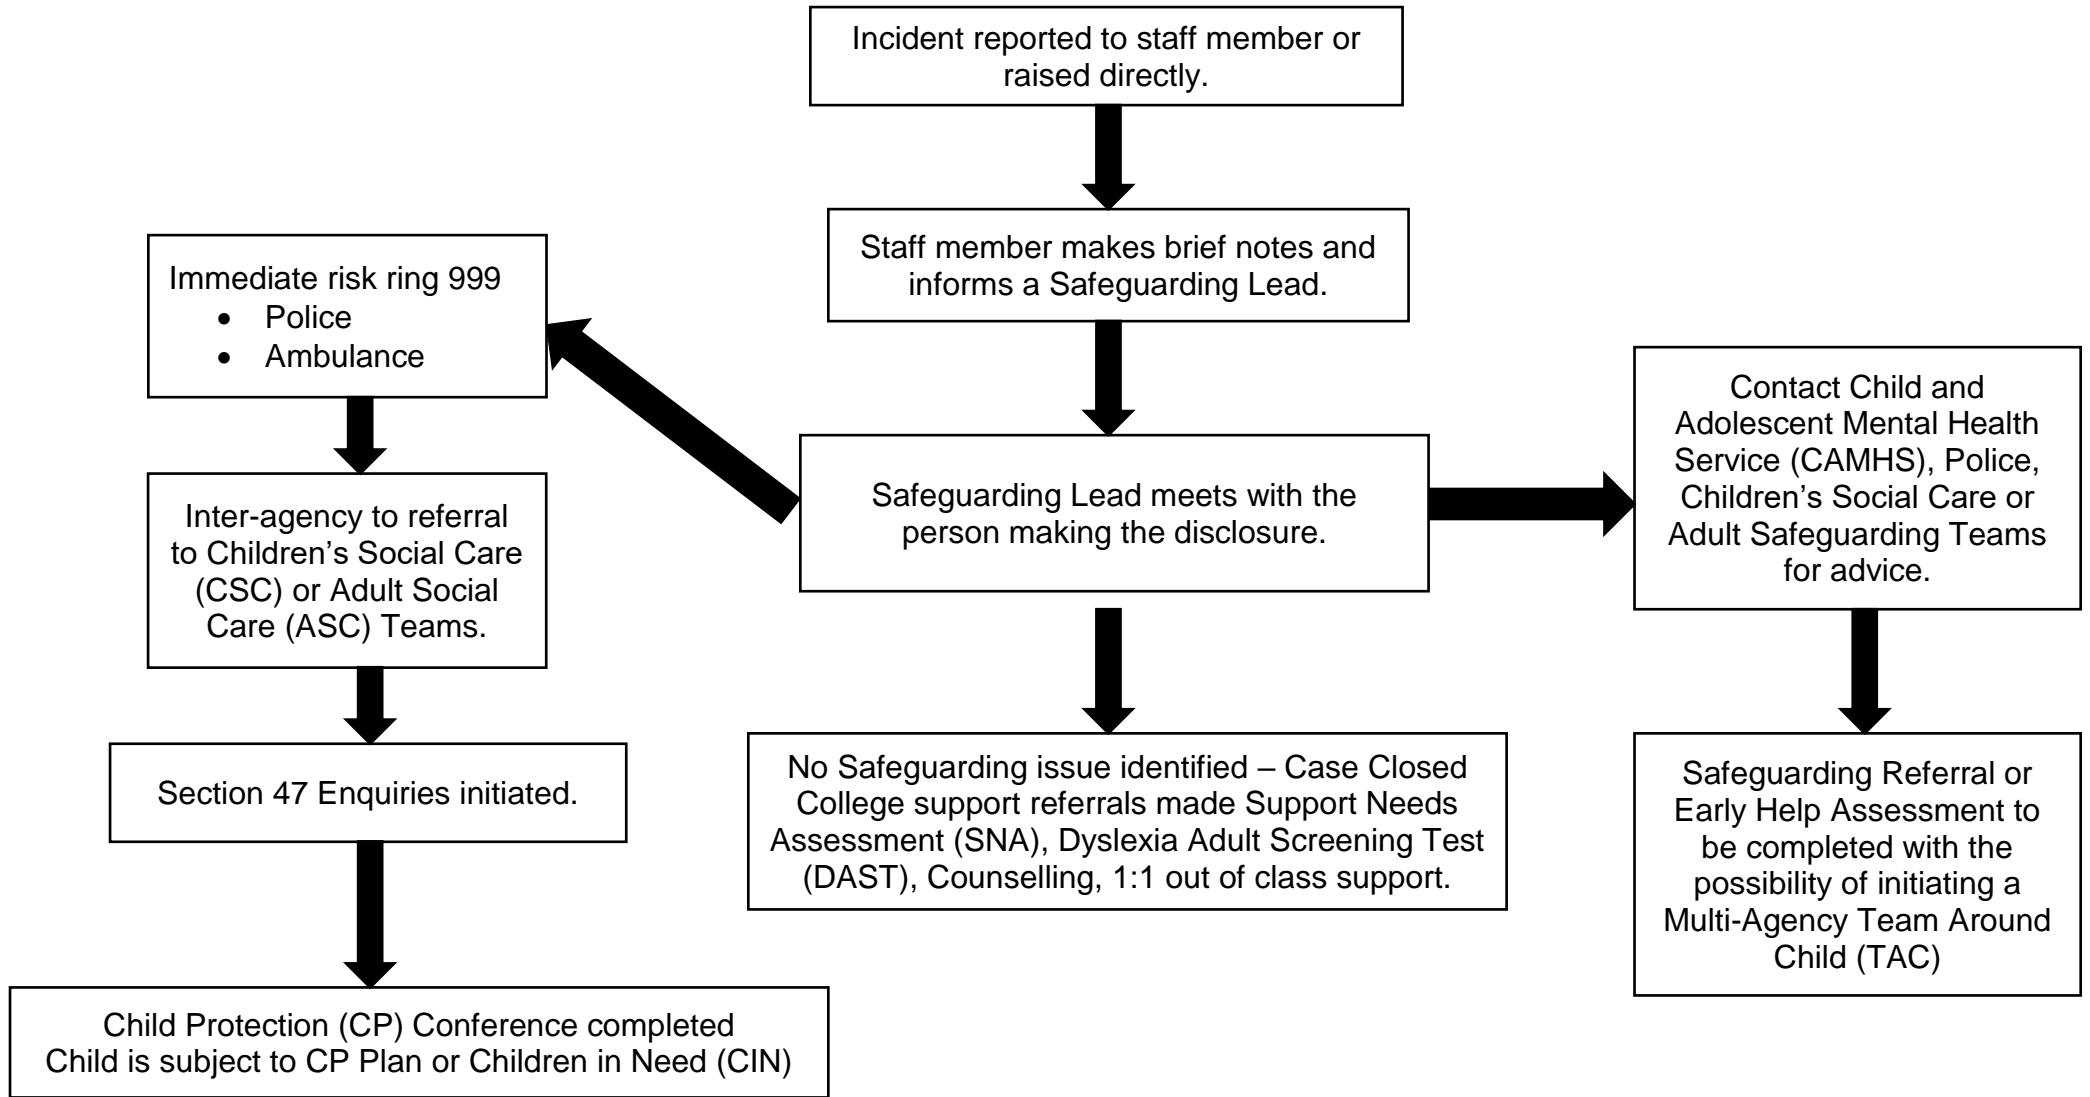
Incident reported to staff member or raised directly.

Staff member makes brief notes and informs a Safeguarding Lead.

Immediate risk ring 999
- Police
- Ambulance

Safeguarding Lead meets with the person making the disclosure.

Contact Child and Adolescent Mental Health Service (CAMHS), Police, Children's Social Care or Adult Safeguarding Teams for advice.

Inter-agency to referral to Children's Social Care (CSC) or Adult Social Care (ASC) Teams.

Section 47 Enquiries initiated.

No Safeguarding issue identified – Case Closed College support referrals made Support Needs Assessment (SNA), Dyslexia Adult Screening Test (DAST), Counselling, 1:1 out of class support.

Safeguarding Referral or Early Help Assessment to be completed with the possibility of initiating a Multi-Agency Team Around Child (TAC)

Child Protection (CP) Conference completed Child is subject to CP Plan or Children in Need (CIN)